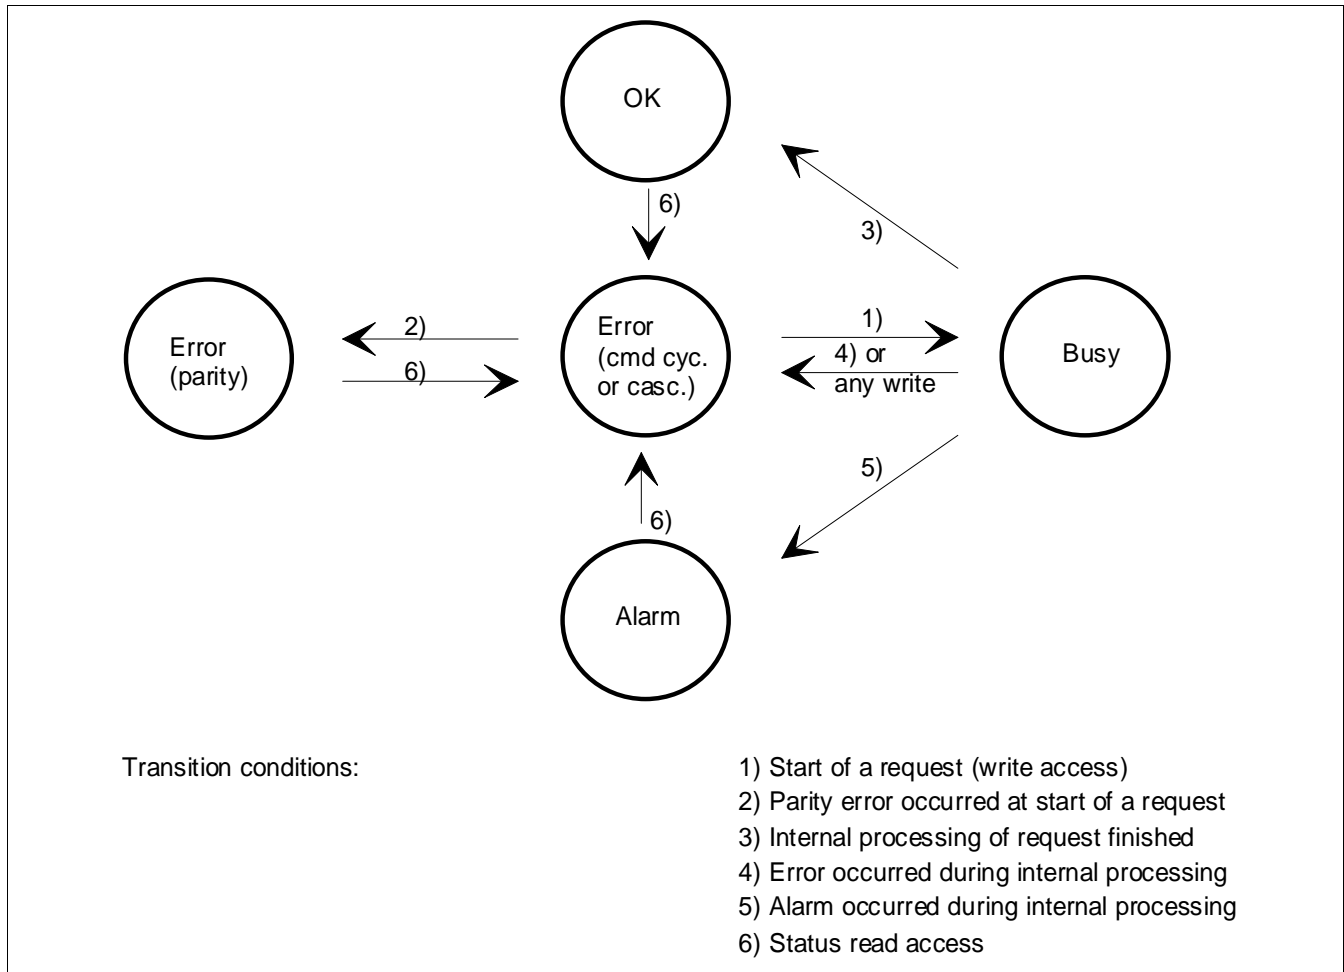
OK

6)

3)

Error (parity)

2)

6)

Error (cmd cyc. or casc.)

1)

4) or any write

Busy

5)

6)

Alarm

Transition conditions:

1) Start of a request (write access)
2) Parity error occurred at start of a request
3) Internal processing of request finished
4) Error occurred during internal processing
5) Alarm occurred during internal processing
6) Status read access